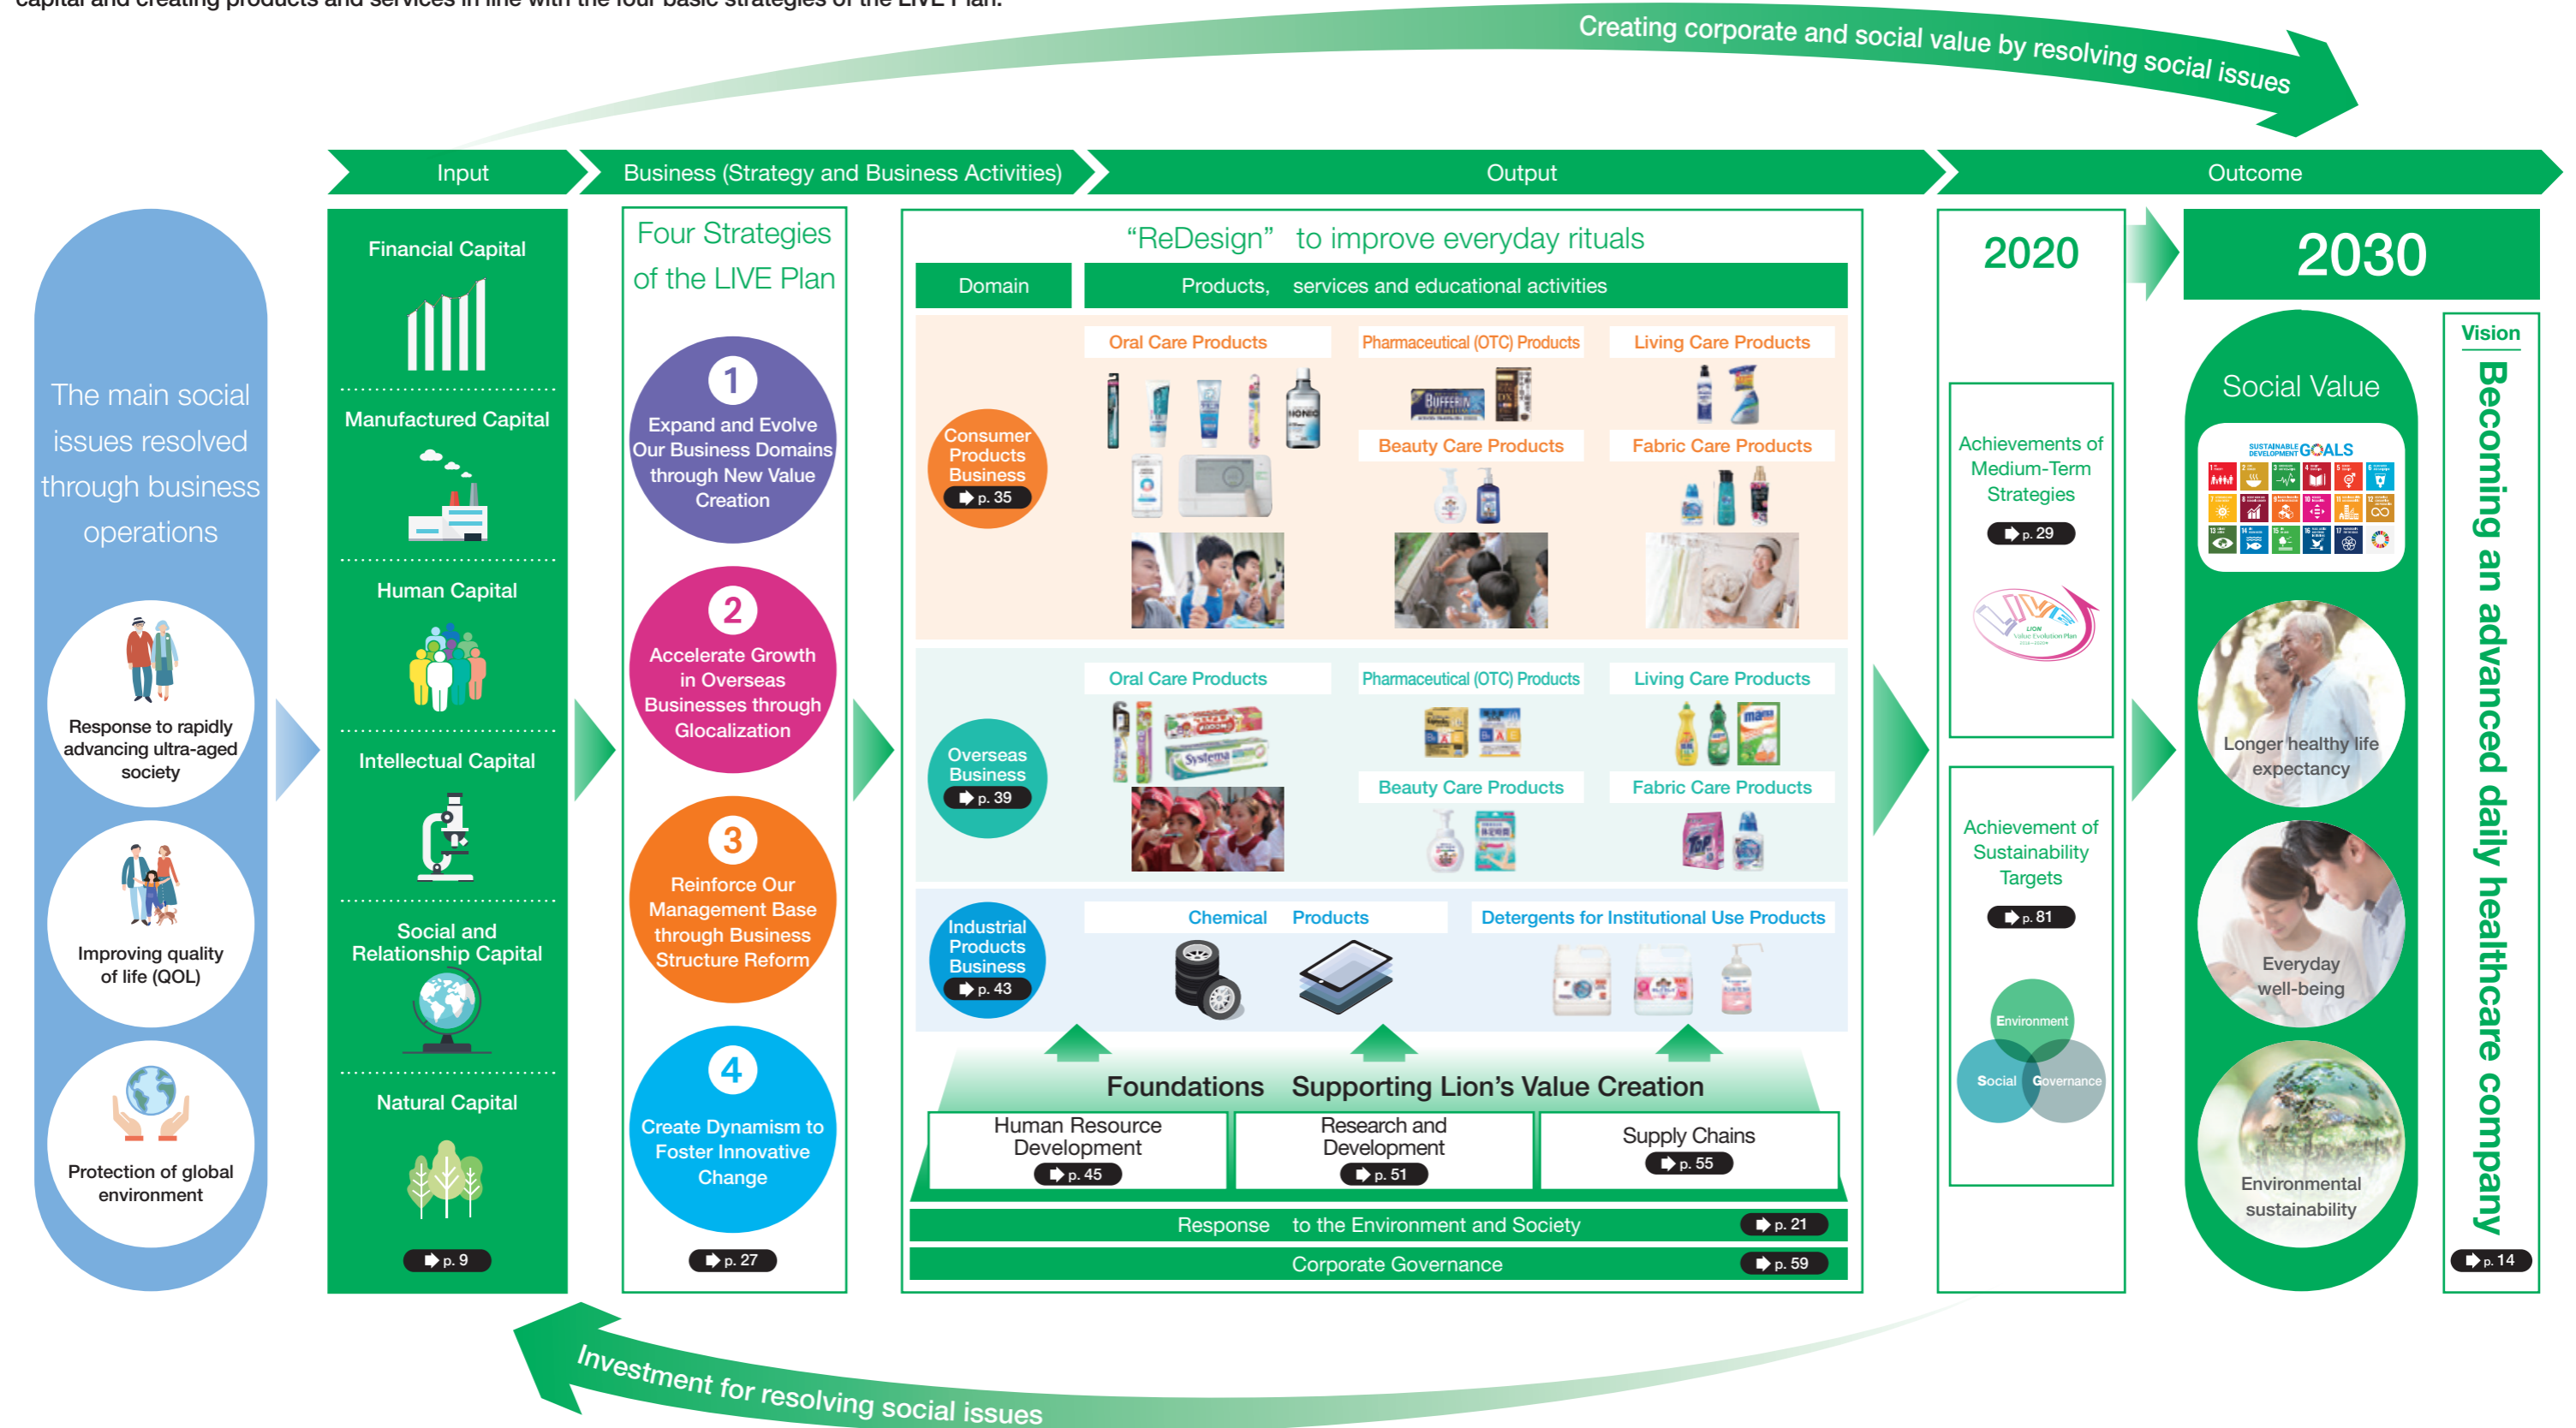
capital and creating products and services in line with the four basic strategies of the LIVE Plan.

Creating corporate and social value by resolving social issues

Input

Business (Strategy and Business Activities)

Output

Outcome

The main social issues resolved through business operations

Response to rapidly advancing ultra-aged society

Improving quality of life (QOL)

Protection of global environment

Financial Capital

Manufactured Capital

Human Capital

Intellectual Capital

Social and Relationship Capital

Natural Capital

p. 9

Four Strategies of the LIVE Plan

1 Expand and Evolve Our Business Domains through New Value Creation

2 Accelerate Growth in Overseas Businesses through Glocalization

3 Reinforce Our Management Base through Business Structure Reform

4 Create Dynamism to Foster Innovative Change

p. 27

"ReDesign" to improve everyday rituals

Domain

Products, services and educational activities

Consumer Products Business p. 35

Oral Care Products

Pharmaceutical (OTC) Products

Living Care Products

Beauty Care Products

Fabric Care Products

Overseas Business p. 39

Oral Care Products

Pharmaceutical (OTC) Products

Living Care Products

Beauty Care Products

Fabric Care Products

Industrial Products Business p. 43

Chemical Products

Detergents for Institutional Use Products

Foundations Supporting Lion's Value Creation

Human Resource Development p. 45

Research and Development p. 51

Supply Chains p. 55

Response to the Environment and Society p. 21

Corporate Governance p. 59

2020

Achievements of Medium-Term Strategies

p. 29

Achievement of Sustainability Targets

p. 81

Environment

Social

Governance

2030

Social Value

SUSTAINABLE DEVELOPMENT GOALS

Longer healthy life expectancy

Everyday well-being

Environmental sustainability

Vision

Becoming an advanced daily healthcare company

p. 14

Investment for resolving social issues